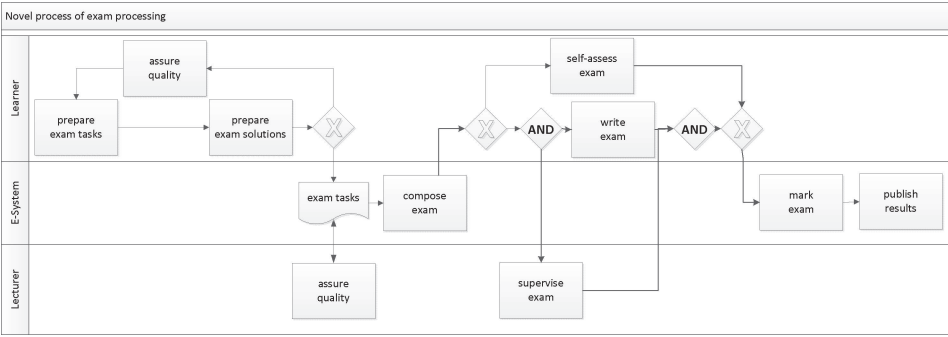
Novel process of exam processing

Learner

assure quality

prepare exam tasks

prepare exam solutions

X

self-assess exam

X

AND

write exam

AND

X

E-System

exam tasks

compose exam

mark exam

publish results

Lecturer

assure quality

supervise exam